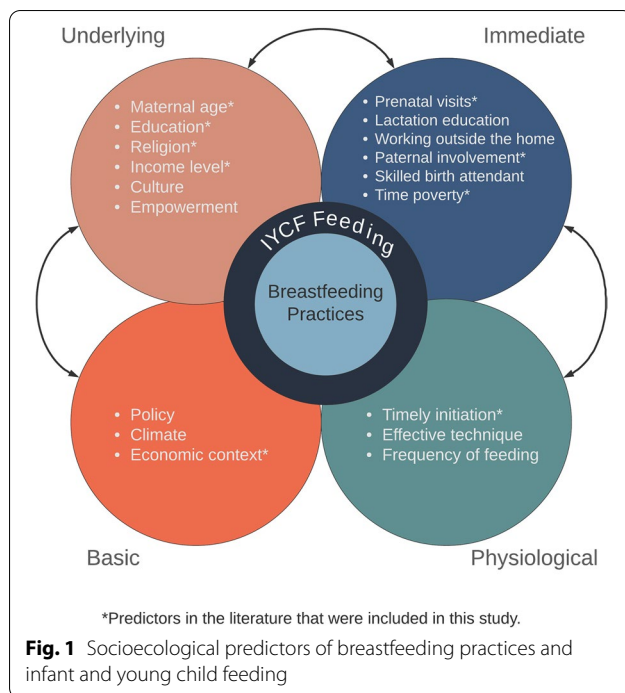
Underlying

Immediate

• Maternal age*
• Education*
• Religion*
• Income level*
• Culture
• Empowerment

• Prenatal visits*
• Lactation education
• Working outside the home
• Paternal involvement*
• Skilled birth attendant
• Time poverty*

IYCF Feeding

Breastfeeding Practices

• Policy
• Climate
• Economic context*

• Timely initiation*
• Effective technique
• Frequency of feeding

Basic

Physiological

*Predictors in the literature that were included in this study.

**Fig. 1** Socioecological predictors of breastfeeding practices and infant and young child feeding